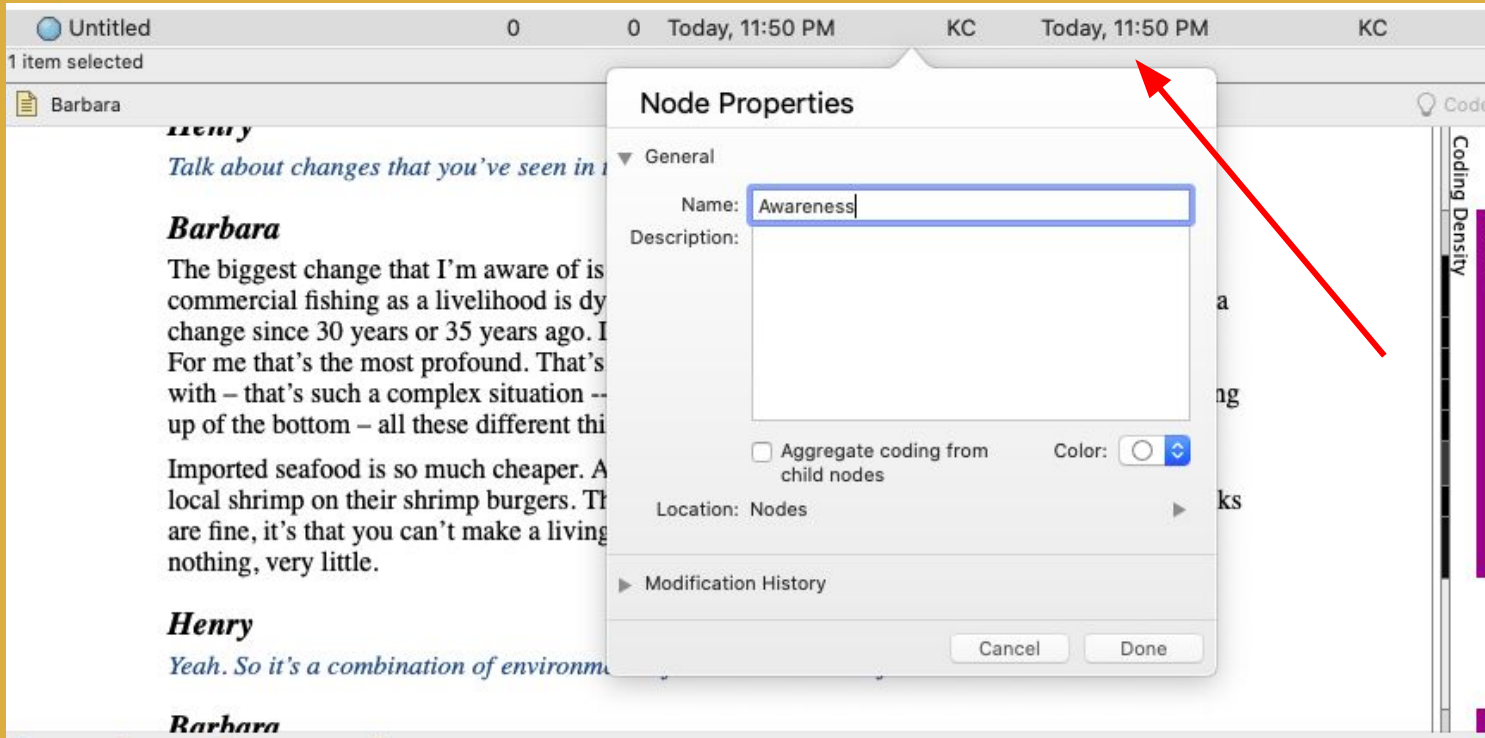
Untitled 0 0 Today, 11:50 PM KC Today, 11:50 PM KC

1 item selected

Barbara

Code

Henry

Talk about changes that you've seen in t

Barbara

The biggest change that I'm aware of is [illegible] commercial fishing as a livelihood is dy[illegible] a change since 30 years or 35 years ago. I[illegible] For me that's the most profound. That's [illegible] with – that's such a complex situation -- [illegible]ng up of the bottom – all these different thi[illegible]

Imported seafood is so much cheaper. A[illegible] local shrimp on their shrimp burgers. Th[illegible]ks are fine, it's that you can't make a living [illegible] nothing, very little.

Henry

Yeah. So it's a combination of environm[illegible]

Barbara

Node Properties

General

Name: Awareness

Description:

Aggregate coding from child nodes

Color:

Location: Nodes

Modification History

Cancel

Done

Coding Density